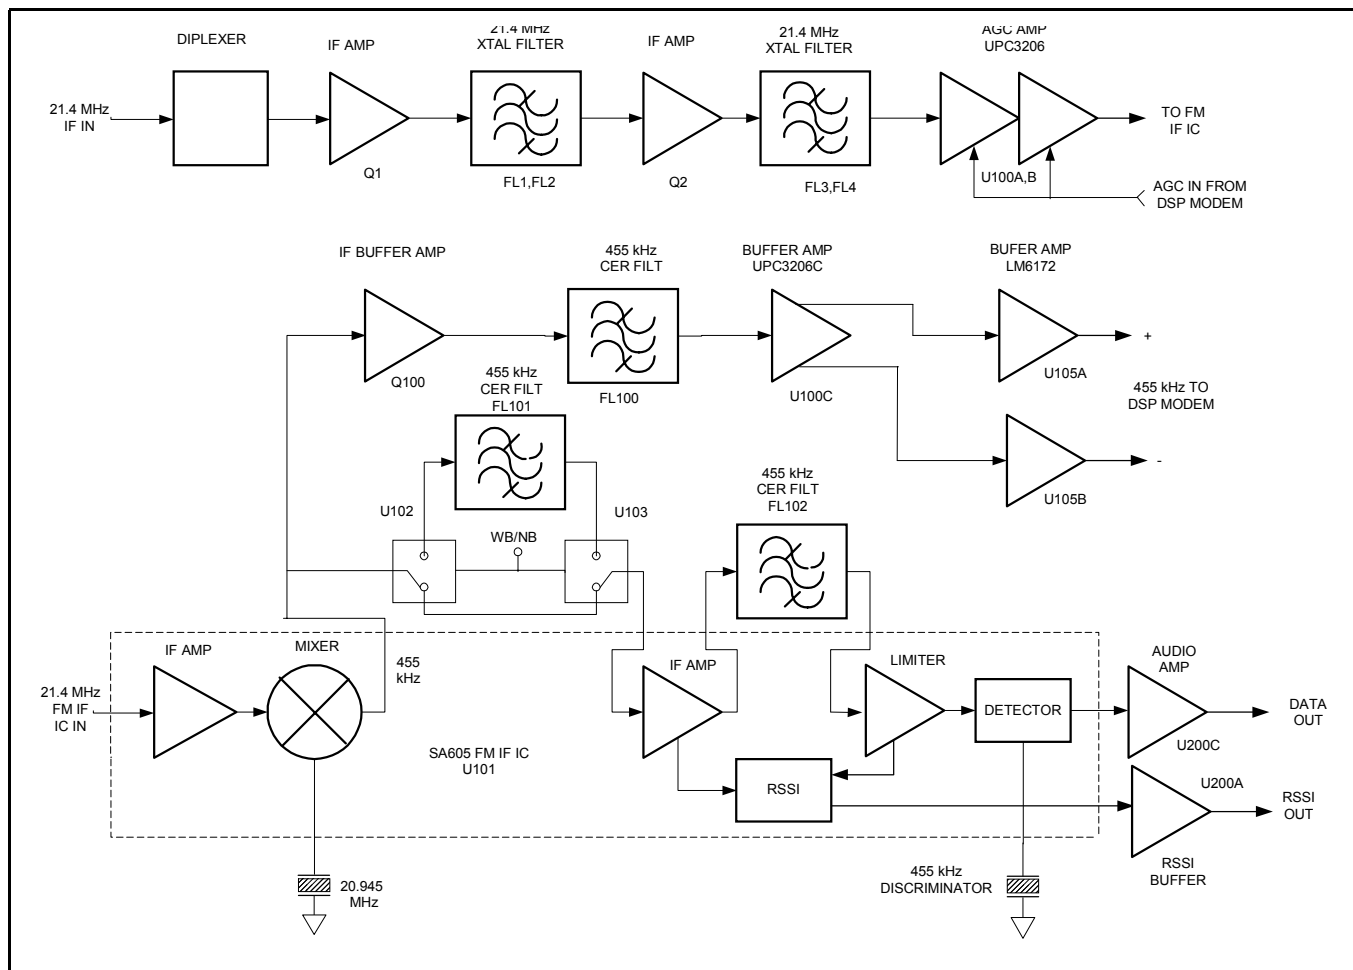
DIPLEXER

IF AMP

21.4 MHz XTAL FILTER

IF AMP

21.4 MHz XTAL FILTER

AGC AMP UPC3206

21.4 MHz IF IN

Q1

FL1,FL2

Q2

FL3,FL4

U100A,B

TO FM IF IC

AGC IN FROM DSP MODEM

IF BUFFER AMP

455 kHz CER FILT

BUFFER AMP UPC3206C

BUFER AMP LM6172

Q100

FL100

U100C

U105A

+

455 kHz TO DSP MODEM

455 kHz CER FILT FL101

U105B

-

U102

WB/NB

U103

455 kHz CER FILT FL102

IF AMP

MIXER

455 kHz

IF AMP

LIMITER

AUDIO AMP

21.4 MHz FM IF IC IN

DETECTOR

DATA OUT

U200C

SA605 FM IF IC U101

RSSI

U200A

RSSI OUT

RSSI BUFFER

20.945 MHz

455 kHz DISCRIMINATOR